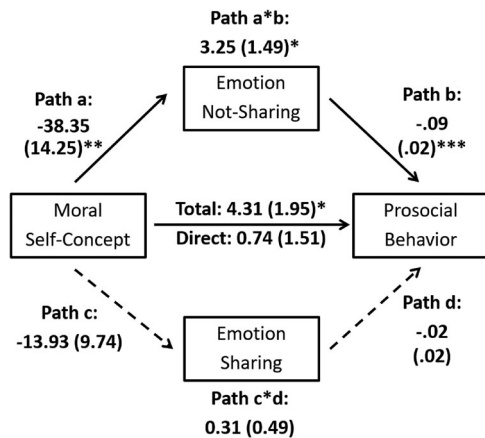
Path a*b:
3.25 (1.49)*

Emotion Not-Sharing

Path a:
-38.35
(14.25)**

Path b:
-.09
(.02)***

Moral Self-Concept

Total: 4.31 (1.95)*
Direct: 0.74 (1.51)

Prosocial Behavior

Path c:
-13.93 (9.74)

Path d:
-.02
(.02)

Emotion Sharing

Path c*d:
0.31 (0.49)